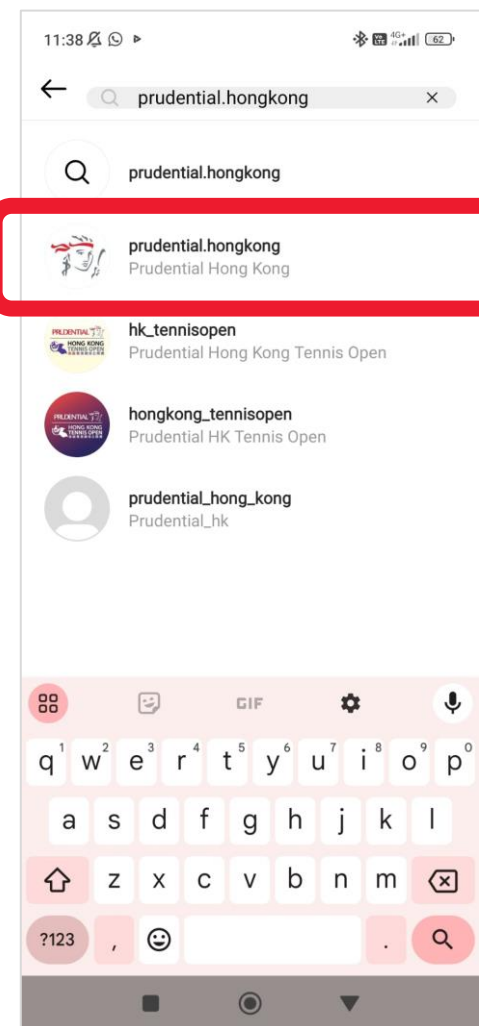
11:38

4G+ 62

prudential.hongkong ×

prudential.hongkong

prudential.hongkong
Prudential Hong Kong

hk_tennisopen
Prudential Hong Kong Tennis Open

hongkong_tennisopen
Prudential HK Tennis Open

prudential_hong_kong
Prudential_hk

GIF

q w e r t y u i o p
1 2 3 4 5 6 7 8 9 0
a s d f g h j k l
z x c v b n m
?123 , .